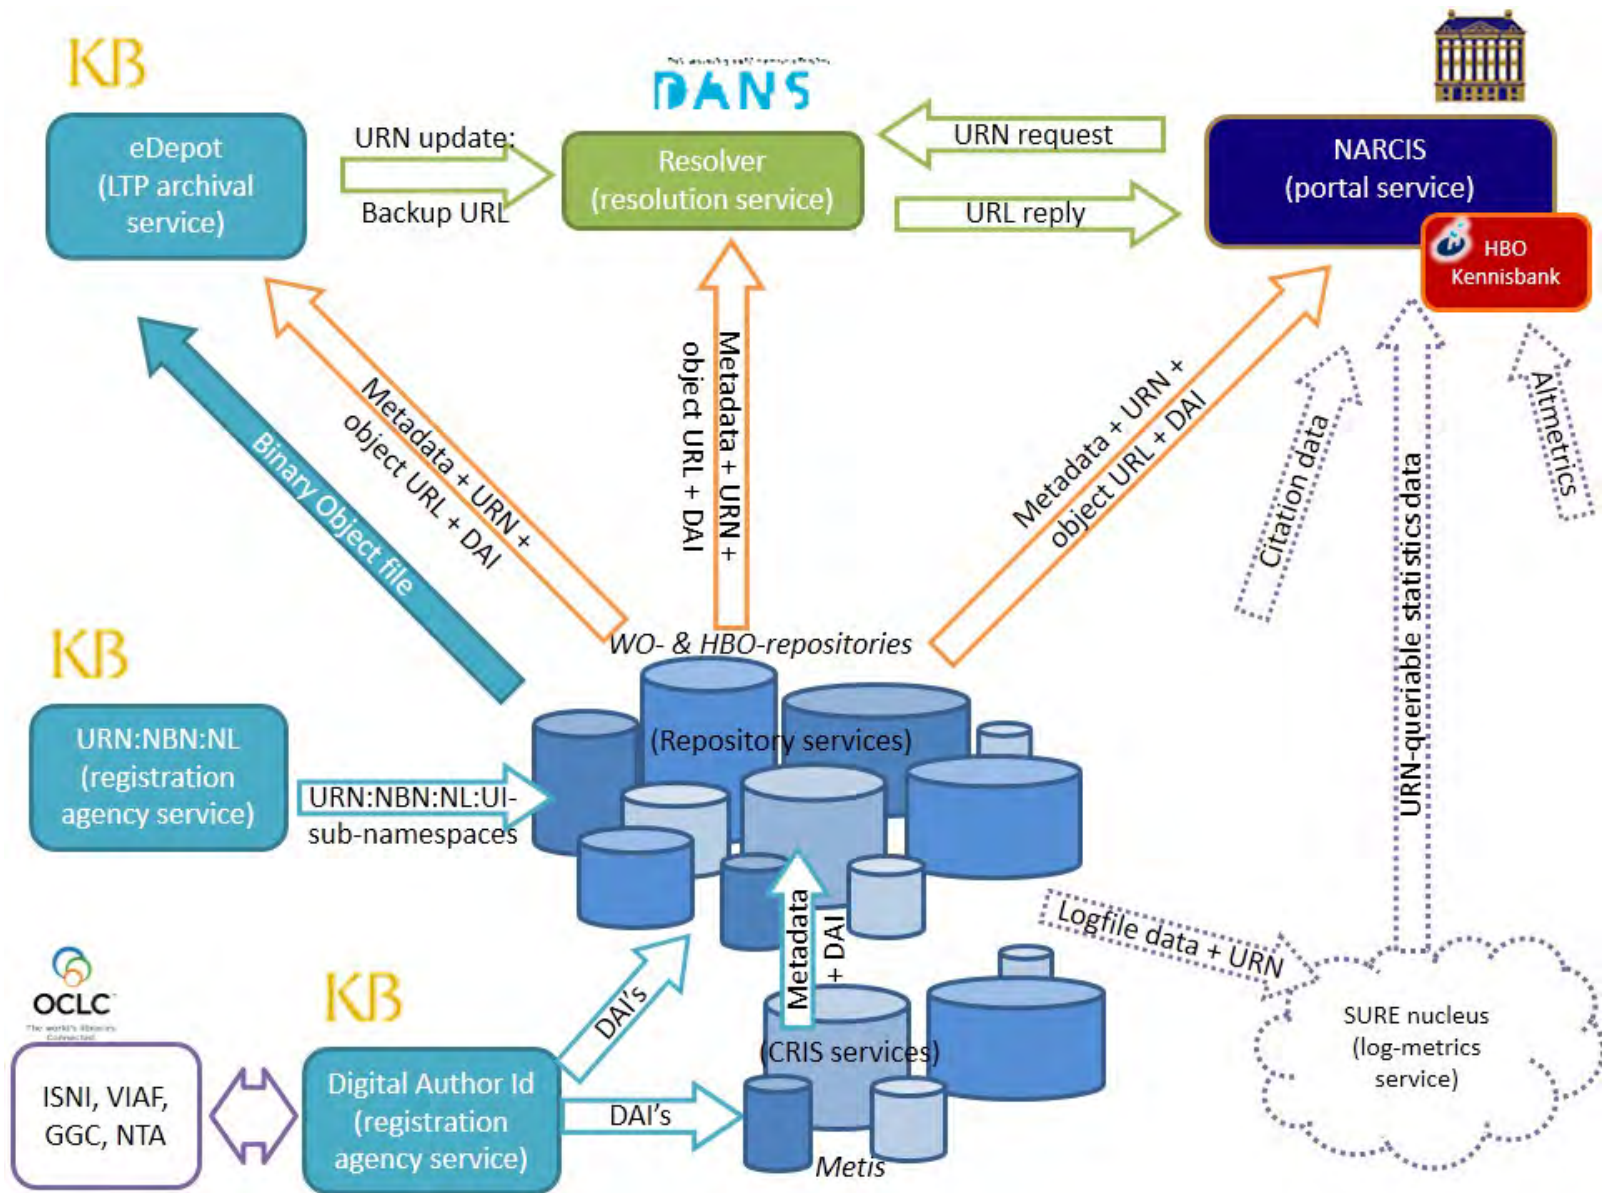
KB

DANS

eDepot (LTP archival service)

URN update:

Backup URL

Resolver (resolution service)

URN request

URL reply

NARCIS (portal service)

HBO Kennisbank

Binary Object file

Metadata + URN + object URL + DAI

Metadata + URN + object URL + DAI

Metadata + URN + object URL + DAI

Citation data

URN-queriable statistics data

Altmetrics

KB

WO- & HBO-repositories

URN:NBN:NL (registration agency service)

URN:NBN:NL:UI-sub-namespaces

(Repository services)

Metadata + DAI

Logfile data + URN

OCLC

KB

DAI's

ISNI, VIAF, GGC, NTA

Digital Author Id (registration agency service)

DAI's

(CRIS services)

Metis

SURE nucleus (log-metrics service)